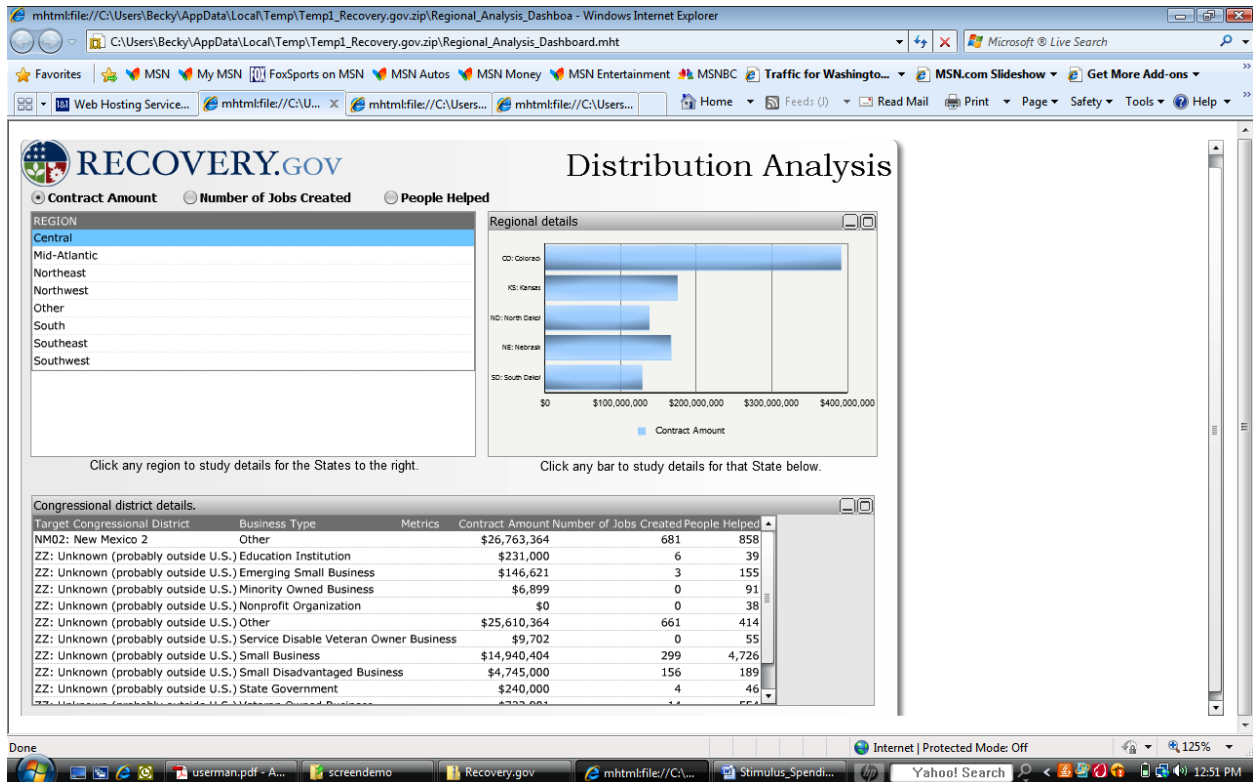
mhtml:file://C:\Users\Becky\AppData\Local\Temp\Temp1_Recovery.gov.zip\Regional_Analysis_Dashboa - Windows Internet Explorer

C:\Users\Becky\AppData\Local\Temp\Temp1_Recovery.gov.zip\Regional_Analysis_Dashboard.mht

Microsoft ® Live Search

Favorites | MSN | My MSN | FoxSports on MSN | MSN Autos | MSN Money | MSN Entertainment | MSNBC | Traffic for Washingto... | MSN.com Slideshow | Get More Add-ons

Web Hosting Service... | mhtml:file://C:\U... | mhtml:file://C:\Users... | mhtml:file://C:\Users...

Home | Feeds (J) | Read Mail | Print | Page | Safety | Tools | Help

RECOVERY.GOV

Distribution Analysis

Contract Amount | Number of Jobs Created | People Helped

REGION
Central
Mid-Atlantic
Northeast
Northwest
Other
South
Southeast
Southwest

Regional details

CO: Colorad
KS: Kansas
ND: North Dakot
NE: Nebrask
SD: South Dakot

$0 | $100,000,000 | $200,000,000 | $300,000,000 | $400,000,000

Contract Amount

Click any region to study details for the States to the right.

Click any bar to study details for that State below.

Congressional district details.

| Target Congressional District | Business Type | Metrics | Contract Amount | Number of Jobs Created | People Helped |
|---|---|---|---|---|---|
| NM02: New Mexico 2 | Other | | $26,763,364 | 681 | 858 |
| ZZ: Unknown (probably outside U.S.) | Education Institution | | $231,000 | 6 | 39 |
| ZZ: Unknown (probably outside U.S.) | Emerging Small Business | | $146,621 | 3 | 155 |
| ZZ: Unknown (probably outside U.S.) | Minority Owned Business | | $6,899 | 0 | 91 |
| ZZ: Unknown (probably outside U.S.) | Nonprofit Organization | | $0 | 0 | 38 |
| ZZ: Unknown (probably outside U.S.) | Other | | $25,610,364 | 661 | 414 |
| ZZ: Unknown (probably outside U.S.) | Service Disable Veteran Owner Business | | $9,702 | 0 | 55 |
| ZZ: Unknown (probably outside U.S.) | Small Business | | $14,940,404 | 299 | 4,726 |
| ZZ: Unknown (probably outside U.S.) | Small Disadvantaged Business | | $4,745,000 | 156 | 189 |
| ZZ: Unknown (probably outside U.S.) | State Government | | $240,000 | 4 | 46 |
| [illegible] | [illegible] | | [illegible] | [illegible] | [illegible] |

Done | Internet | Protected Mode: Off | 125%

userman.pdf - A... | screendemo | Recovery.gov | mhtml:file://C:\... | Stimulus_Spendi... | Yahoo! Search | 12:51 PM